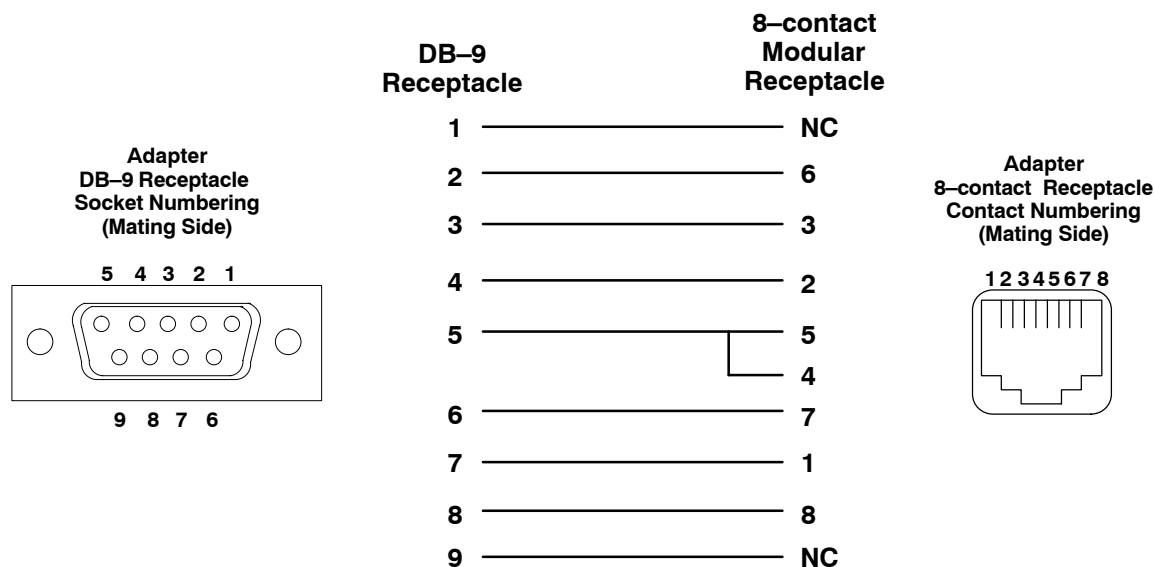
Adapter
DB–9 Receptacle
Socket Numbering
(Mating Side)

5 4 3 2 1

9 8 7 6

| DB–9 Receptacle | 8–contact Modular Receptacle |
|---|---|
| 1 | NC |
| 2 | 6 |
| 3 | 3 |
| 4 | 2 |
| 5 | 5 |
| | 4 |
| 6 | 7 |
| 7 | 1 |
| 8 | 8 |
| 9 | NC |

Adapter
8–contact Receptacle
Contact Numbering
(Mating Side)

1 2 3 4 5 6 7 8